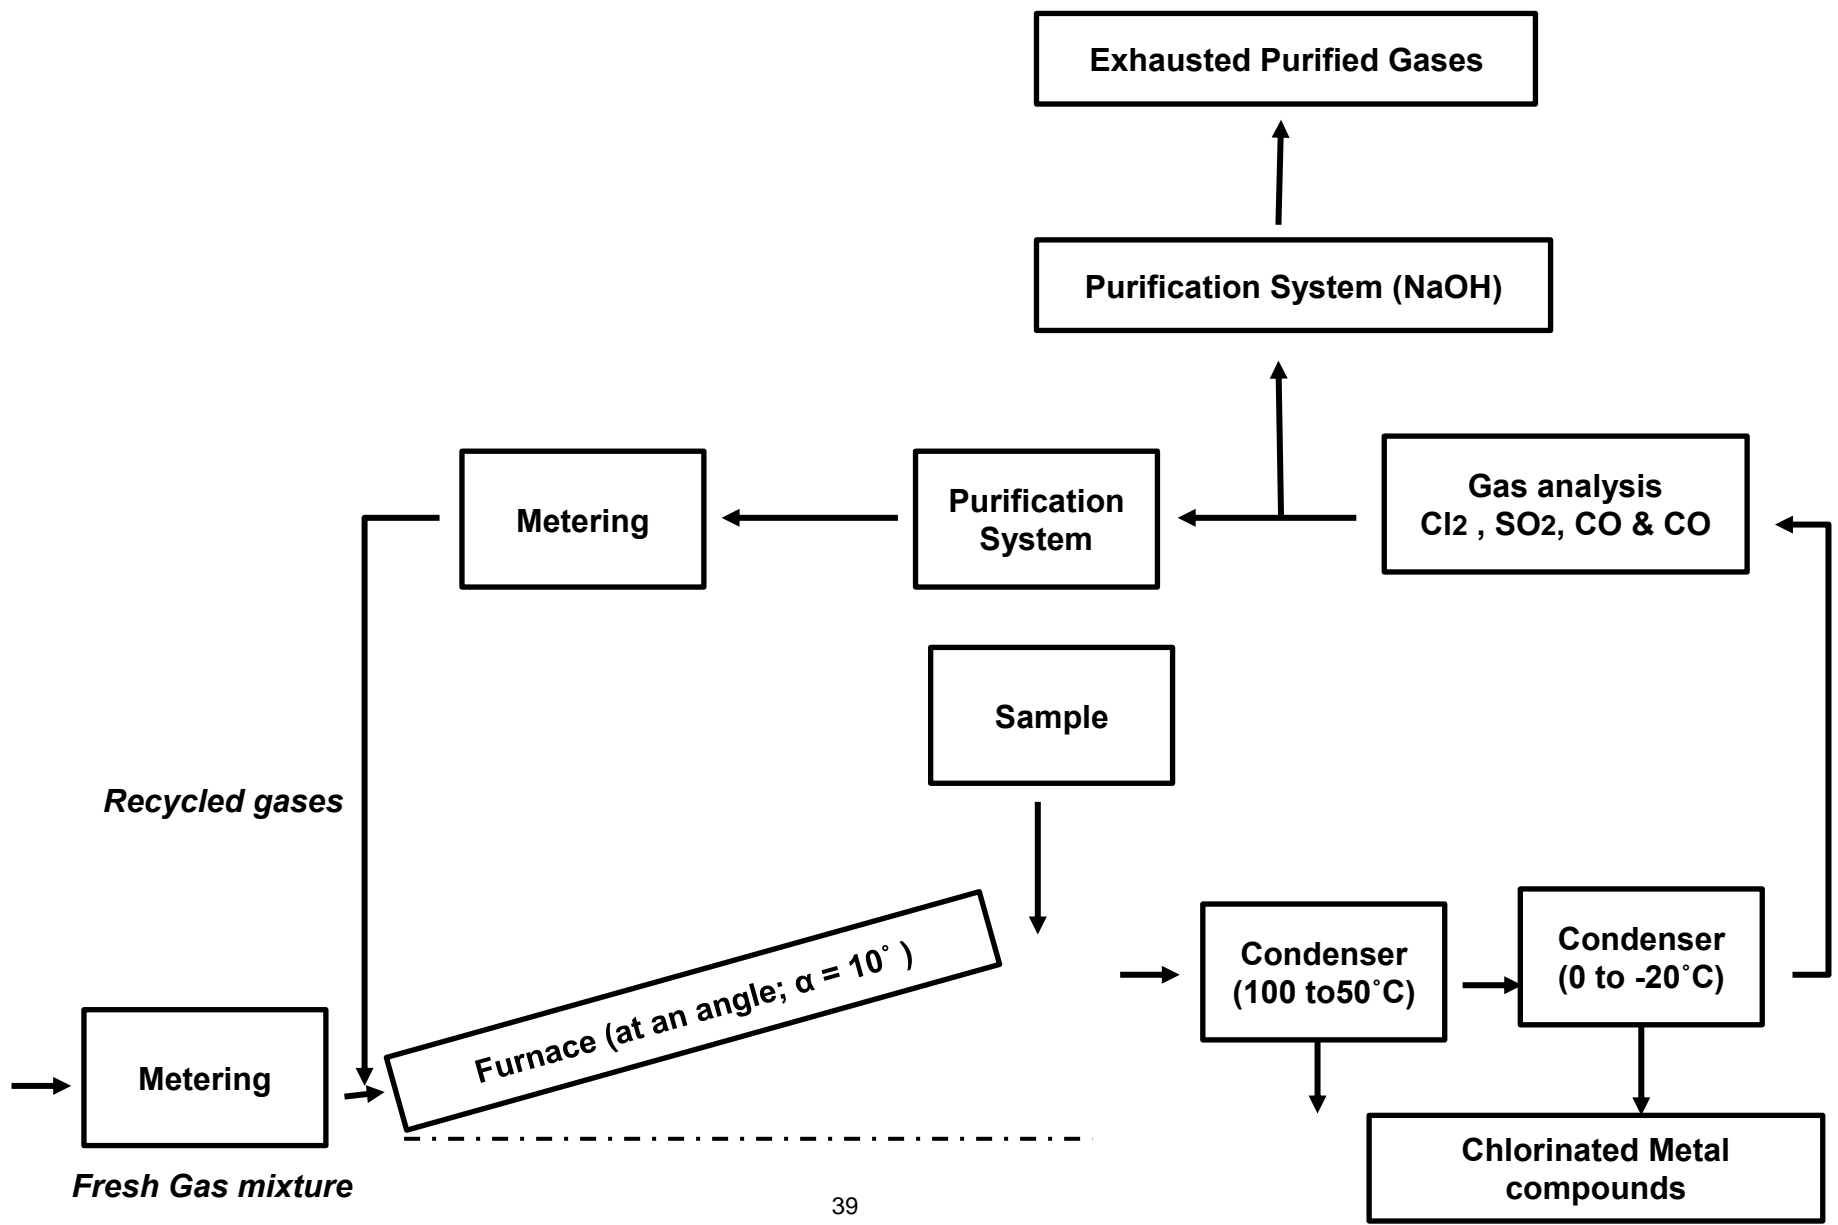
Exhausted Purified Gases

Purification System (NaOH)

Metering

Purification System

Gas analysis
$Cl_2$ , $SO_2$, CO & CO

Sample

Recycled gases

Furnace (at an angle; α = 10˚ )

Condenser (100 to50˚C)

Condenser (0 to -20˚C)

Metering

Chlorinated Metal compounds

Fresh Gas mixture

39